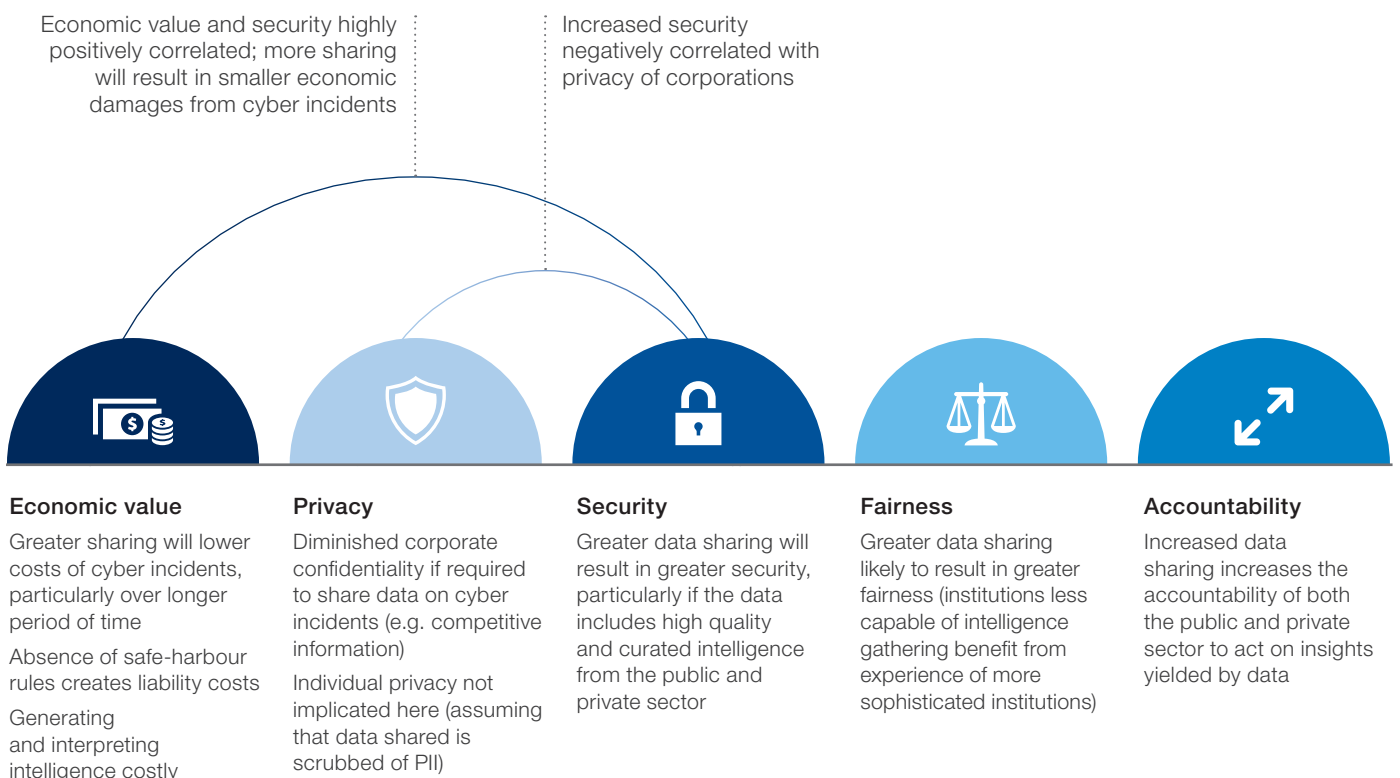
Economic value and security highly positively correlated; more sharing will result in smaller economic damages from cyber incidents

Increased security negatively correlated with privacy of corporations

Economic value

Greater sharing will lower costs of cyber incidents, particularly over longer period of time

Absence of safe-harbour rules creates liability costs

Generating and interpreting intelligence costly

Privacy

Diminished corporate confidentiality if required to share data on cyber incidents (e.g. competitive information)

Individual privacy not implicated here (assuming that data shared is scrubbed of PII)

Security

Greater data sharing will result in greater security, particularly if the data includes high quality and curated intelligence from the public and private sector

Fairness

Greater data sharing likely to result in greater fairness (institutions less capable of intelligence gathering benefit from experience of more sophisticated institutions)

Accountability

Increased data sharing increases the accountability of both the public and private sector to act on insights yielded by data